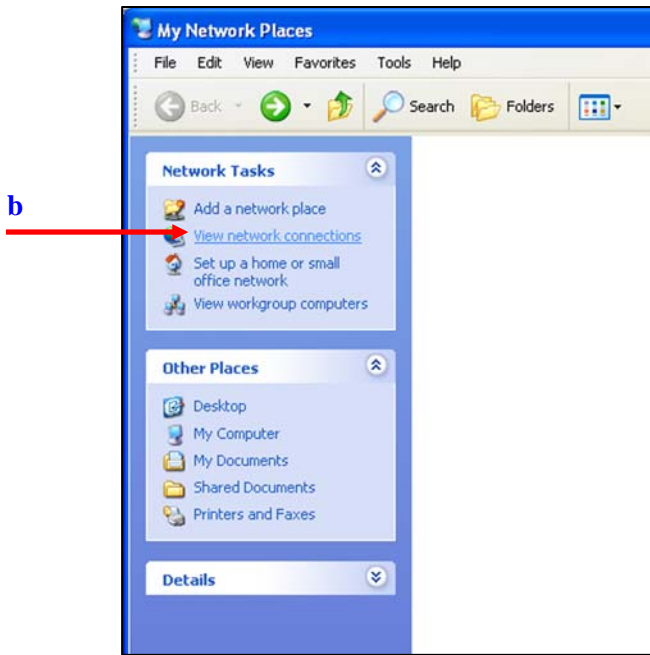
My Network Places

File Edit View Favorites Tools Help

Back Search Folders

b

Network Tasks

Add a network place
View network connections
Set up a home or small office network
View workgroup computers

Other Places

Desktop
My Computer
My Documents
Shared Documents
Printers and Faxes

Details